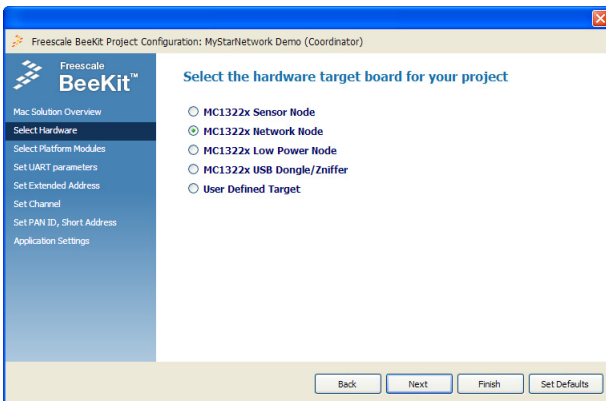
Freescale BeeKit Project Configuration: MyStarNetwork Demo (Coordinator)

Freescale
BeeKit™

Mac Solution Overview
Select Hardware
Select Platform Modules
Set UART parameters
Set Extended Address
Set Channel
Set PAN ID, Short Address
Application Settings

Select the hardware target board for your project

MC1322x Sensor Node
MC1322x Network Node
MC1322x Low Power Node
MC1322x USB Dongle/Zniffer
User Defined Target

Back
Next
Finish
Set Defaults